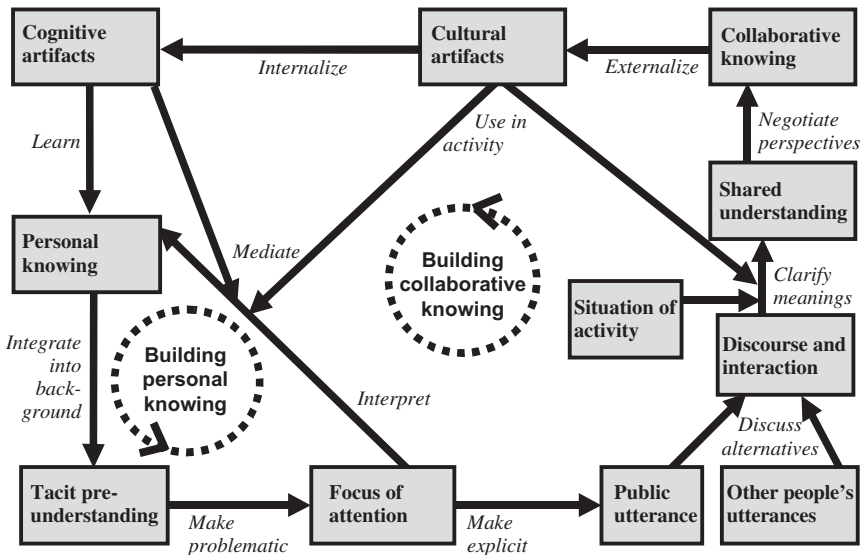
Cognitive artifacts

Internalize

Cultural artifacts

Externalize

Collaborative knowing

Learn

Use in activity

Negotiate perspectives

Shared understanding

Personal knowing

Mediate

Building collaborative knowing

Clarify meanings

Situation of activity

Integrate into background

Building personal knowing

Discourse and interaction

Interpret

Discuss alternatives

Tacit preunderstanding

Make problematic

Focus of attention

Make explicit

Public utterance

Other people's utterances